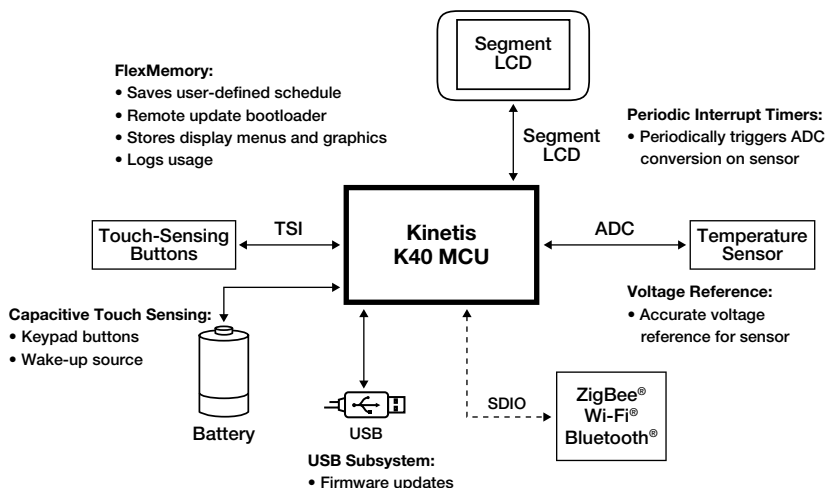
Segment LCD

FlexMemory:
• Saves user-defined schedule
• Remote update bootloader
• Stores display menus and graphics
• Logs usage

Segment LCD

Periodic Interrupt Timers:
• Periodically triggers ADC conversion on sensor

Touch-Sensing Buttons

TSI

Kinetis K40 MCU

ADC

Temperature Sensor

Capacitive Touch Sensing:
• Keypad buttons
• Wake-up source

Voltage Reference:
• Accurate voltage reference for sensor

SDIO

ZigBee®
Wi-Fi®
Bluetooth®

Battery

USB

USB Subsystem:
• Firmware updates